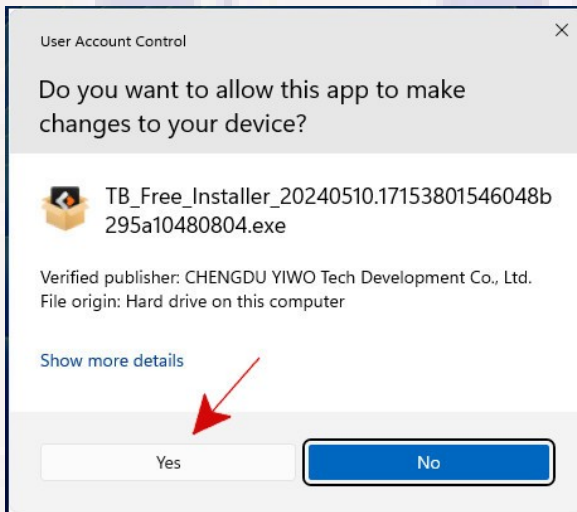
User Account Control

×

Do you want to allow this app to make changes to your device?

TB_Free_Installer_20240510.17153801546048b295a10480804.exe

Verified publisher: CHENGDU YIWO Tech Development Co., Ltd.
File origin: Hard drive on this computer

Show more details

Yes

No